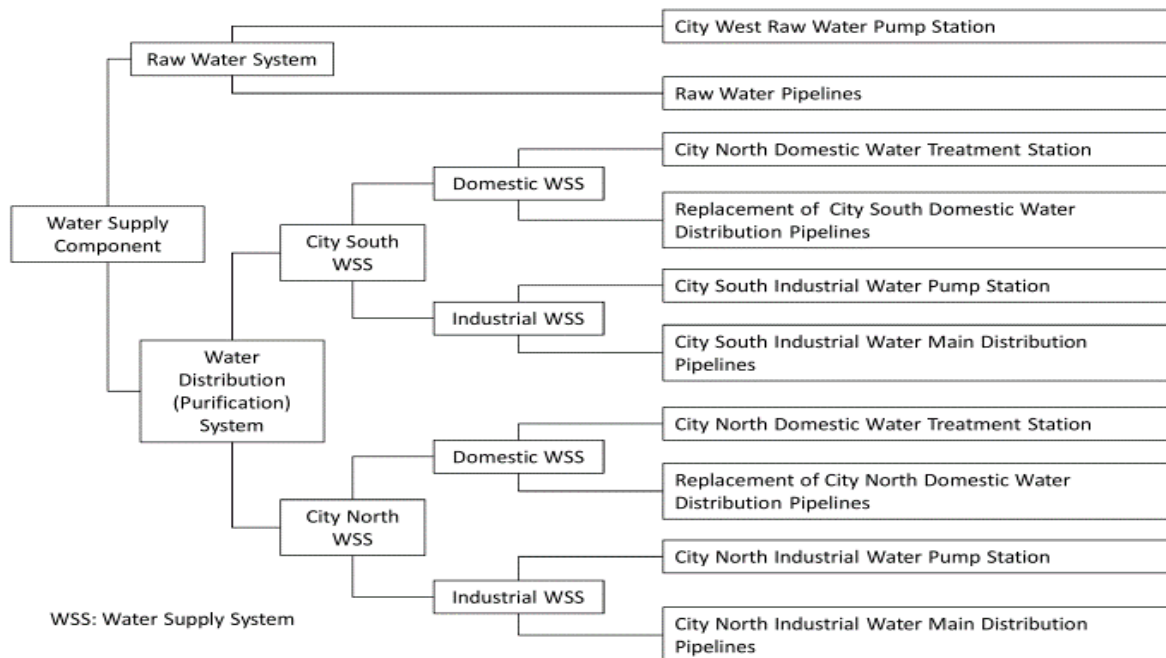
Water Supply Component

Raw Water System

City West Raw Water Pump Station

Raw Water Pipelines

Water Distribution (Purification) System

City South WSS

Domestic WSS

City North Domestic Water Treatment Station

Replacement of City South Domestic Water Distribution Pipelines

Industrial WSS

City South Industrial Water Pump Station

City South Industrial Water Main Distribution Pipelines

City North WSS

Domestic WSS

City North Domestic Water Treatment Station

Replacement of City North Domestic Water Distribution Pipelines

Industrial WSS

City North Industrial Water Pump Station

City North Industrial Water Main Distribution Pipelines

WSS: Water Supply System